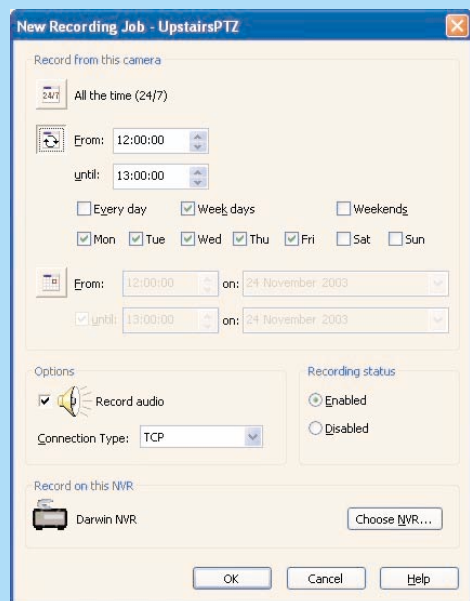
New Recording Job - UpstairsPTZ

Record from this camera

24/7 All the time (24/7)

From: 12:00:00

until: 13:00:00

Every day
Week days
Weekends

Mon
Tue
Wed
Thu
Fri
Sat
Sun

From: 12:00:00 on: 24 November 2003

until: 13:00:00 on: 24 November 2003

Options

Record audio

Connection Type: TCP

Recording status

Enabled

Disabled

Record on this NVR

Darwin NVR

Choose NVR...

OK

Cancel

Help